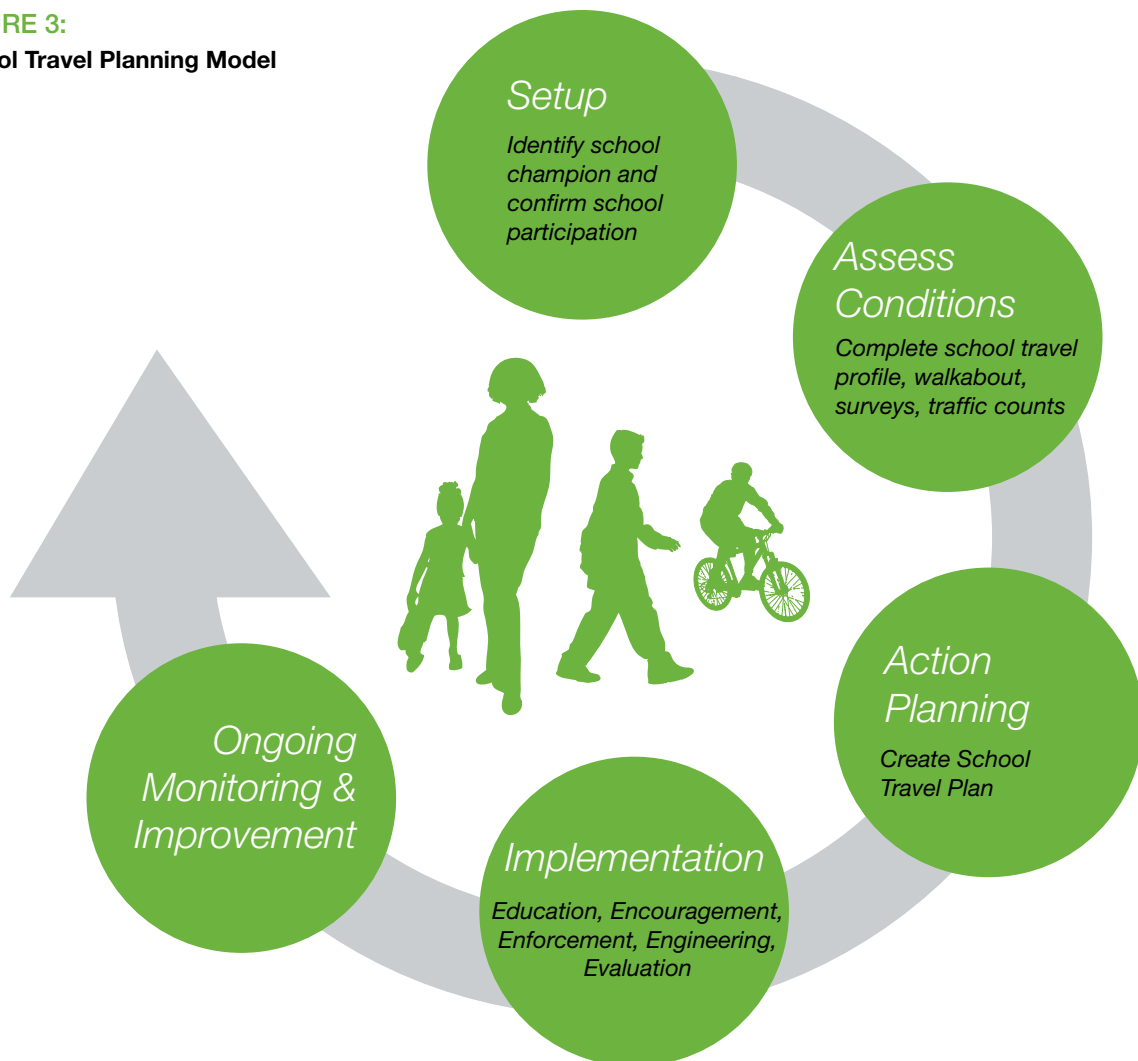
RE 3:
ol Travel Planning Model

Setup
Identify school champion and confirm school participation

Assess Conditions
Complete school travel profile, walkabout, surveys, traffic counts

Action Planning
Create School Travel Plan

Implementation
Education, Encouragement, Enforcement, Engineering, Evaluation

Ongoing Monitoring & Improvement